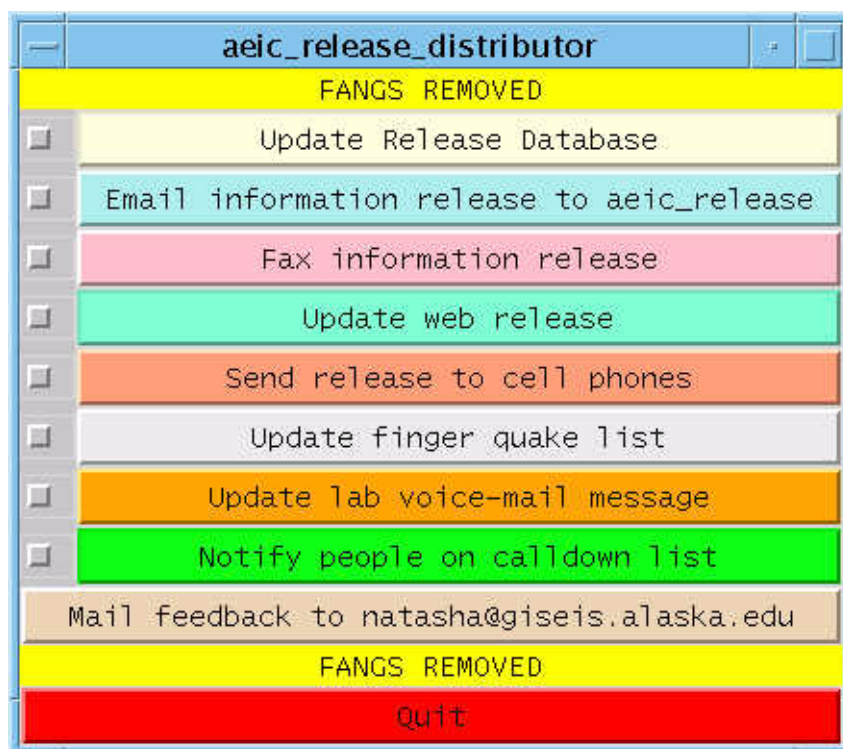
aeic_release_distributor

FANGS REMOVED

Update Release Database

Email information release to aeic_release

Fax information release

Update web release

Send release to cell phones

Update finger quake list

Update lab voice-mail message

Notify people on calldown list

Mail feedback to natasha@giseis.alaska.edu

FANGS REMOVED

Quit